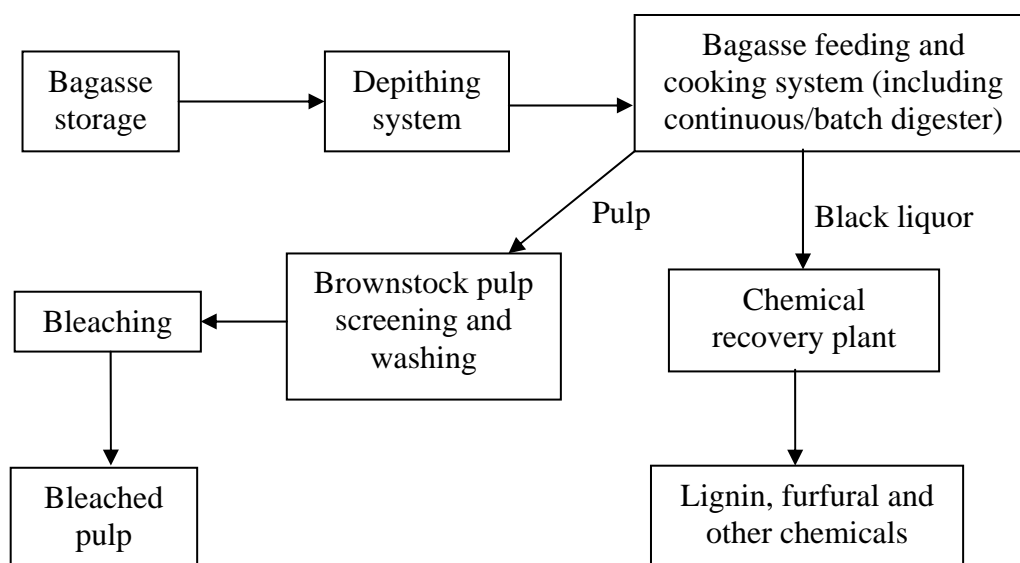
Bagasse storage

Depithing system

Bagasse feeding and cooking system (including continuous/batch digester)

Pulp

Black liquor

Brownstock pulp screening and washing

Bleaching

Chemical recovery plant

Bleached pulp

Lignin, furfural and other chemicals